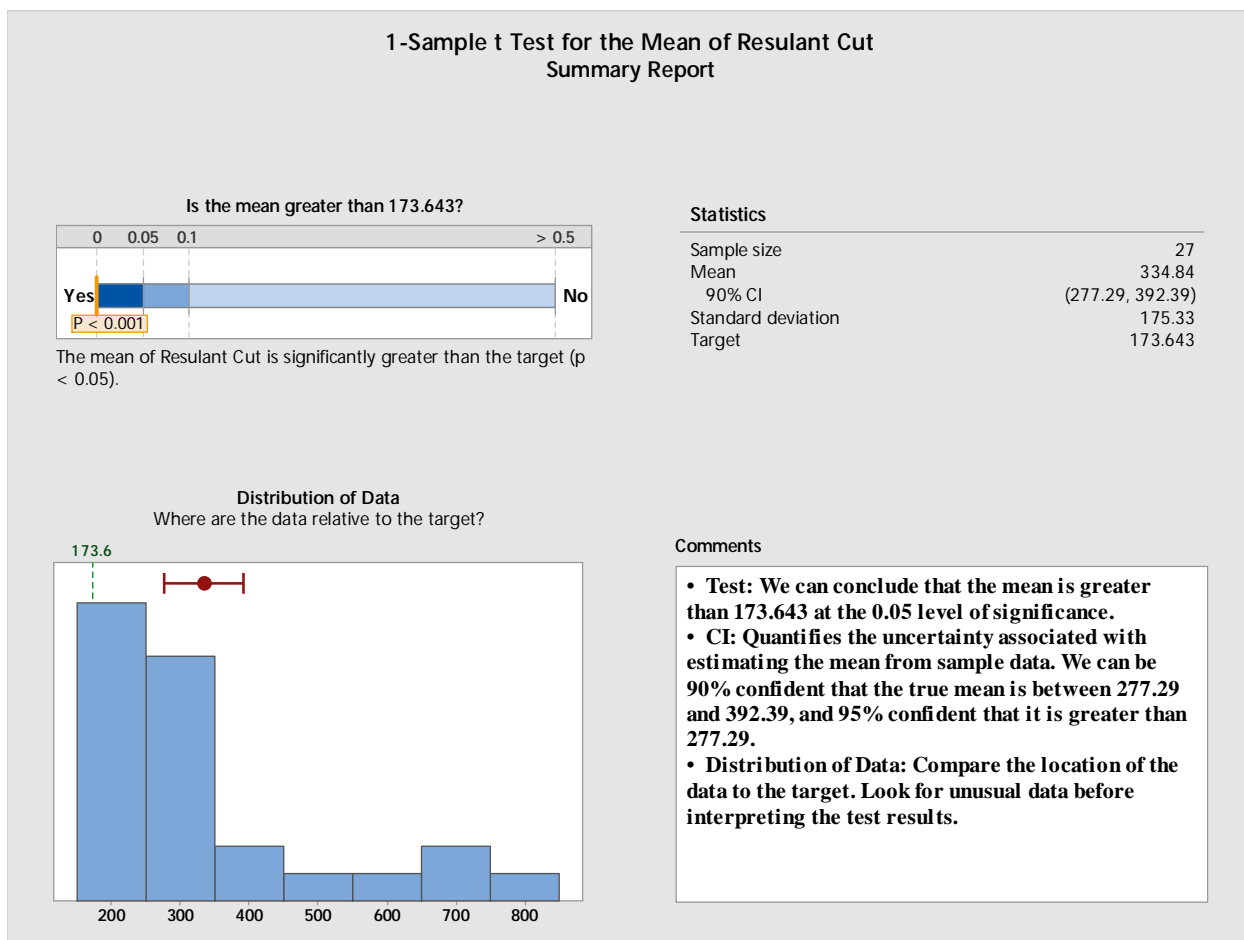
1-Sample t Test for the Mean of Resulant Cut
Summary Report

Is the mean greater than 173.643?

0 0.05 0.1 > 0.5

Yes No

P < 0.001

The mean of Resulant Cut is significantly greater than the target (p < 0.05).

Statistics

| | |
|---|---|
| Sample size | 27 |
| Mean | 334.84 |
| 90% CI | (277.29, 392.39) |
| Standard deviation | 175.33 |
| Target | 173.643 |

Distribution of Data
Where are the data relative to the target?

173.6

200 300 400 500 600 700 800

Comments

• Test: We can conclude that the mean is greater than 173.643 at the 0.05 level of significance.
• CI: Quantifies the uncertainty associated with estimating the mean from sample data. We can be 90% confident that the true mean is between 277.29 and 392.39, and 95% confident that it is greater than 277.29.
• Distribution of Data: Compare the location of the data to the target. Look for unusual data before interpreting the test results.